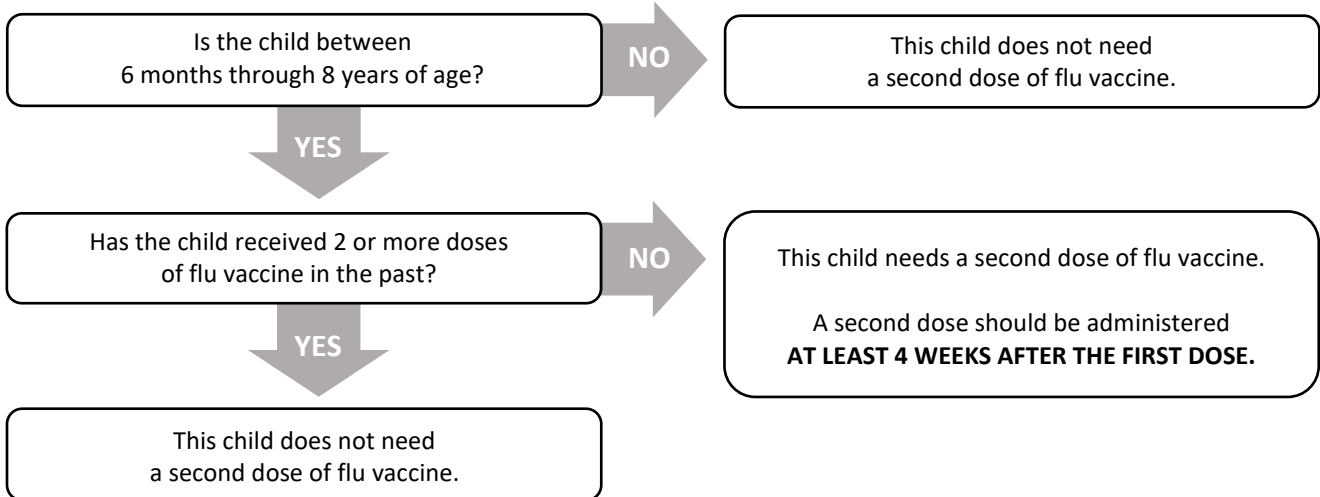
Is the child between 6 months through 8 years of age?

NO

This child does not need a second dose of flu vaccine.

YES

Has the child received 2 or more doses of flu vaccine in the past?

NO

This child needs a second dose of flu vaccine.

A second dose should be administered **AT LEAST 4 WEEKS AFTER THE FIRST DOSE.**

YES

This child does not need a second dose of flu vaccine.